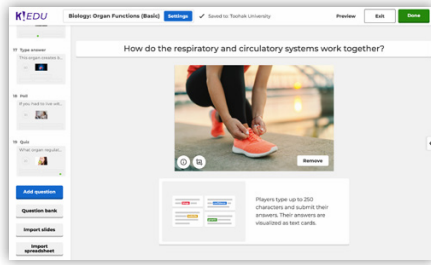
K!EDU

Biology: Organ Functions (Basic)

Settings

Saved to Toshok University

Preview

Exit

Done

How do the respiratory and circulatory systems work together?

17 Type answer

This organ creates b...

18 Poll

If you had to live wit...

19 Quiz

What organ regulat...

Add question

Question bank

Import slides

Import spreadsheet

Remove

Players type up to 250 characters and submit their answers. Their answers are visualized as text cards.